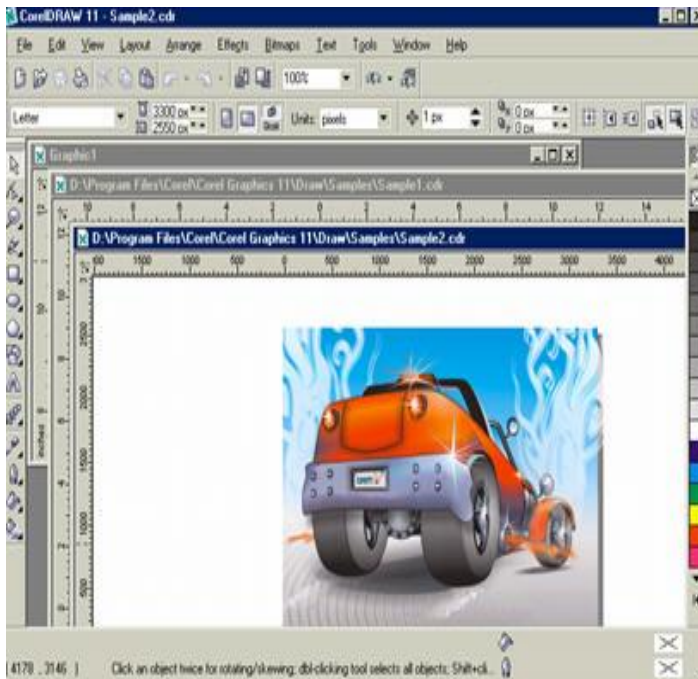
CorelDRAW 11 - Sample2.cdr

File Edit View Layout Arrange Effects Bitmaps Text Tools Window Help

100%

Letter 3300 px 2550 px Units: pixels 1 px 0 px 0 px

Graphic1

D:\Program Files\Corel\Corel Graphics 11\Draw\Samples\Sample1.cdr

D:\Program Files\Corel\Corel Graphics 11\Draw\Samples\Sample2.cdr

500 1500 1000 500 0 500 1000 1500 2000 2500 3000 3500 4000

(4178 , 3146 ) Click an object twice for rotating/skewing; dbl-clicking tool selects all objects; Shift+cli...